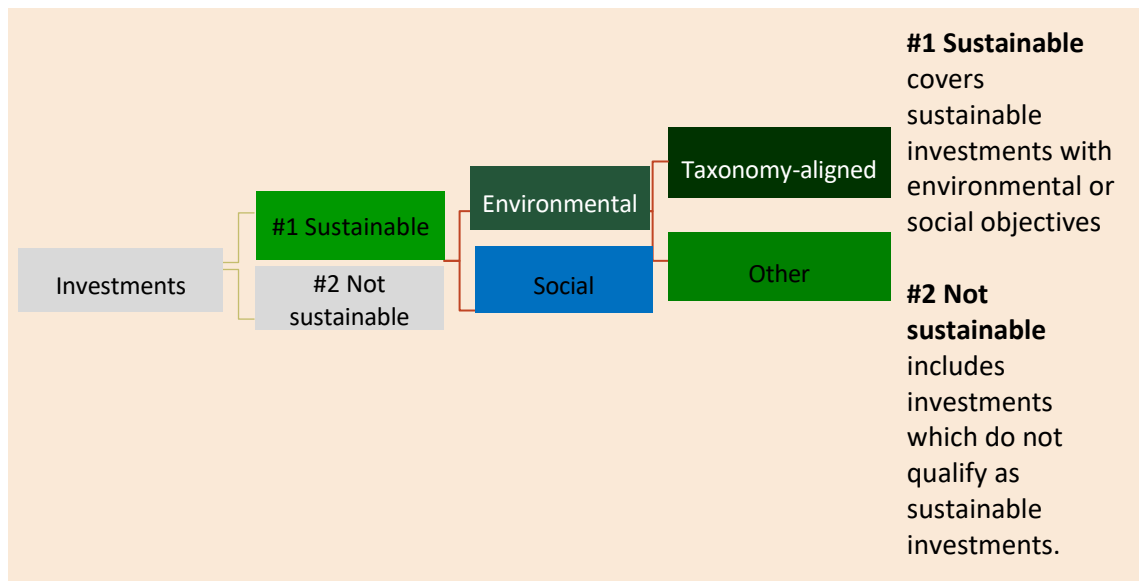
Investments

#1 Sustainable

#2 Not sustainable

Environmental

Social

Taxonomy-aligned

Other

**#1 Sustainable** covers sustainable investments with environmental or social objectives

**#2 Not sustainable** includes investments which do not qualify as sustainable investments.